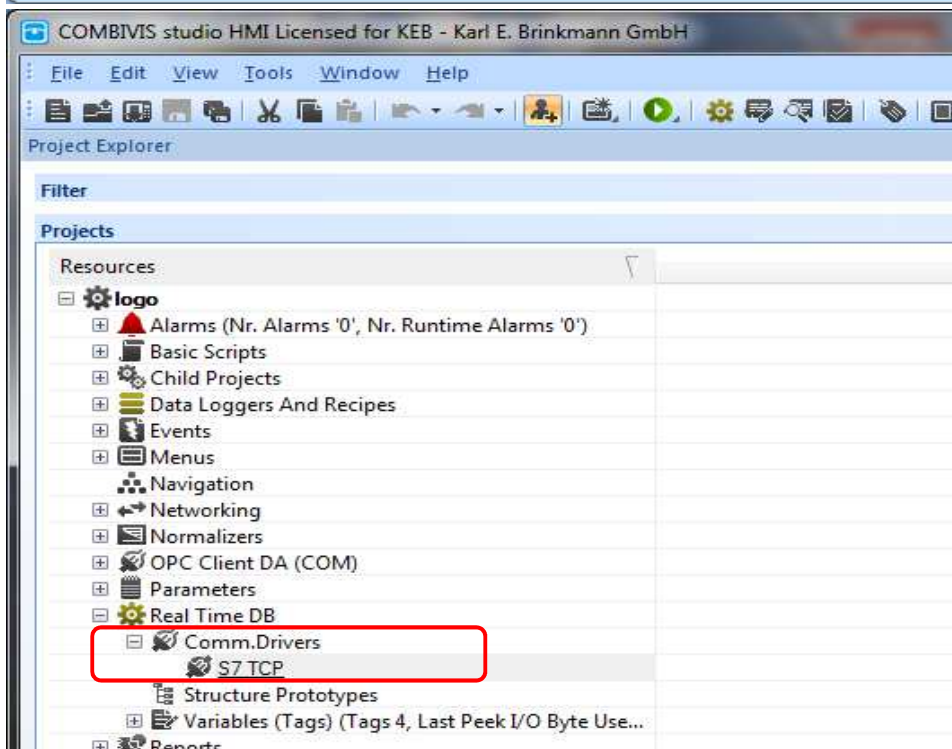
COMBIVIS studio HMI Licensed for KEB - Karl E. Brinkmann GmbH

File Edit View Tools Window Help

Project Explorer

Filter

Projects

Resources

logo
Alarms (Nr. Alarms '0', Nr. Runtime Alarms '0')
Basic Scripts
Child Projects
Data Loggers And Recipes
Events
Menus
Navigation
Networking
Normalizers
OPC Client DA (COM)
Parameters
Real Time DB
Comm.Drivers
S7 TCP
Structure Prototypes
Variables (Tags) (Tags 4, Last Peek I/O Byte Use...
Reports